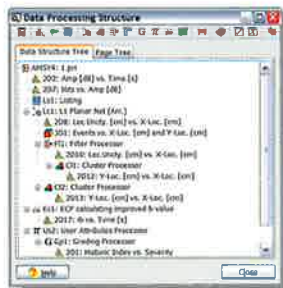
Data Processing Structure

Data Structure Tree | Page Tree

AMSY6: 1.pri
202: Amp [dB] vs. Time [s]
207: hits vs. Amp [dB]
Ls1: Listing
L1: L1: Planar Net (Arr.)
208: Loc Uncty. [cm] vs. X-Loc. [cm]
301: Events vs. X-Loc. [cm] and Y-Loc. [cm]
Ft1: Filter Processor
2010: Loc Uncty. [cm] vs. X-Loc. [cm]
Cl1: Cluster Processor
2012: Y-Loc. [cm] vs. X-Loc. [cm]
Cl2: Cluster Processor
2013: Y-Loc. [cm] vs. X-Loc. [cm]
Kt1: ECP calculating improved b-value
2017: ib vs. Time [s]
Us1: User Attributes Processor
Gp1: Grading Processor
301: Historic Index vs. Severity

Help | Close